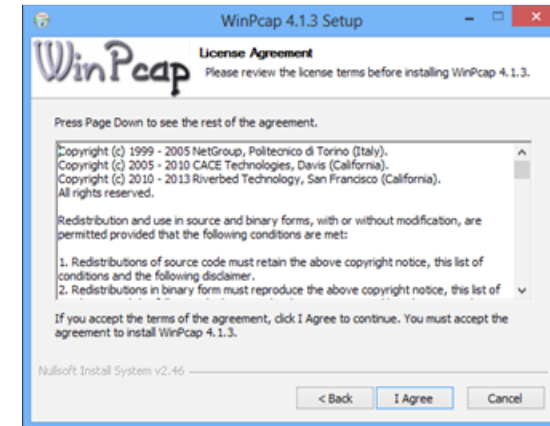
WinPcap 4.1.3 Setup

WinPcap

License Agreement

Please review the license terms before installing WinPcap 4.1.3.

Press Page Down to see the rest of the agreement.

Copyright (c) 1999 - 2005 NetGroup, Politecnico di Torino (Italy).
Copyright (c) 2005 - 2010 CACE Technologies, Davis (California).
Copyright (c) 2010 - 2013 Riverbed Technology, San Francisco (California).
All rights reserved.

Redistribution and use in source and binary forms, with or without modification, are permitted provided that the following conditions are met:

1. Redistributions of source code must retain the above copyright notice, this list of conditions and the following disclaimer.
2. Redistributions in binary form must reproduce the above copyright notice, this list of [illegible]

If you accept the terms of the agreement, click I Agree to continue. You must accept the agreement to install WinPcap 4.1.3.

Nullsoft Install System v2.46

< Back | I Agree | Cancel